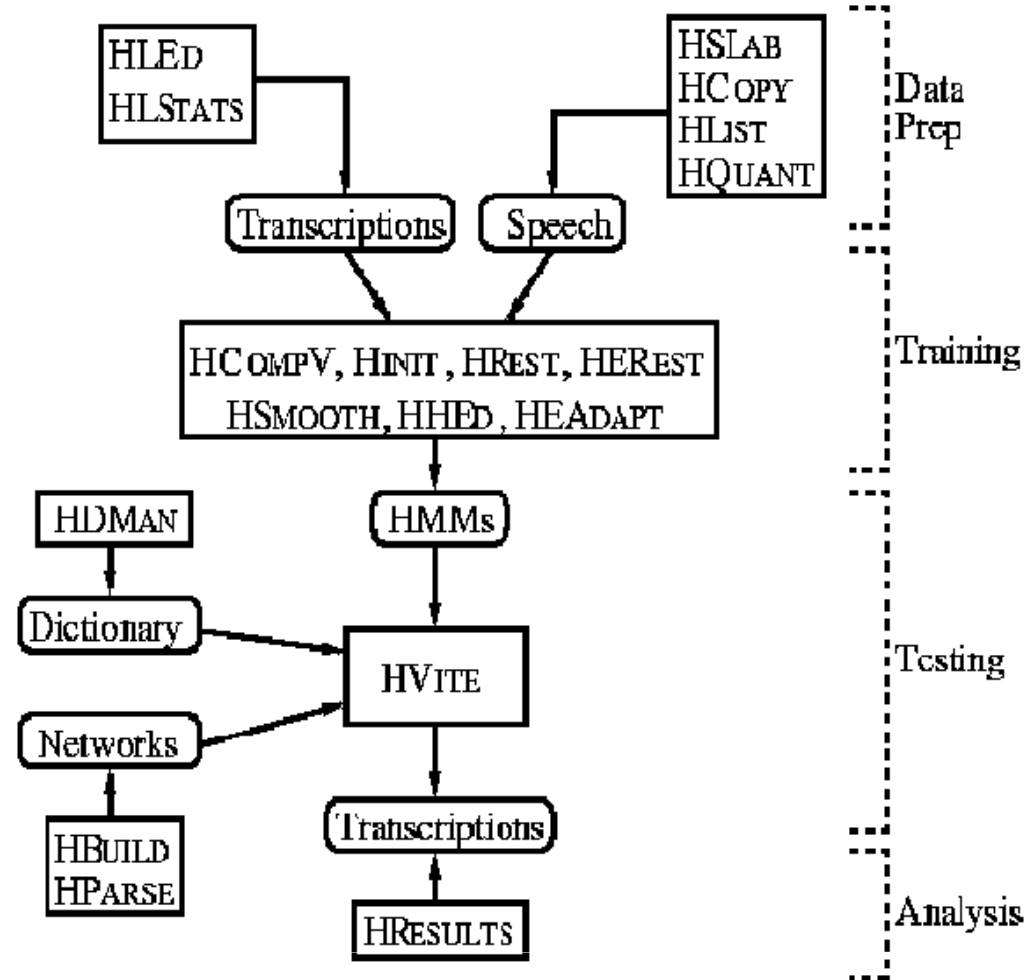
HLEd
HLStats

HSLab
HCopy
HList
HQuant

Data Prep

Transcriptions

Speech

HCompV, HInit, HRest, HERest
HSmooth, HHEd, HEAdapt

Training

HDMan

HMMs

Dictionary

HVite

Testing

Networks

HBuild
HParse

Transcriptions

HResults

Analysis